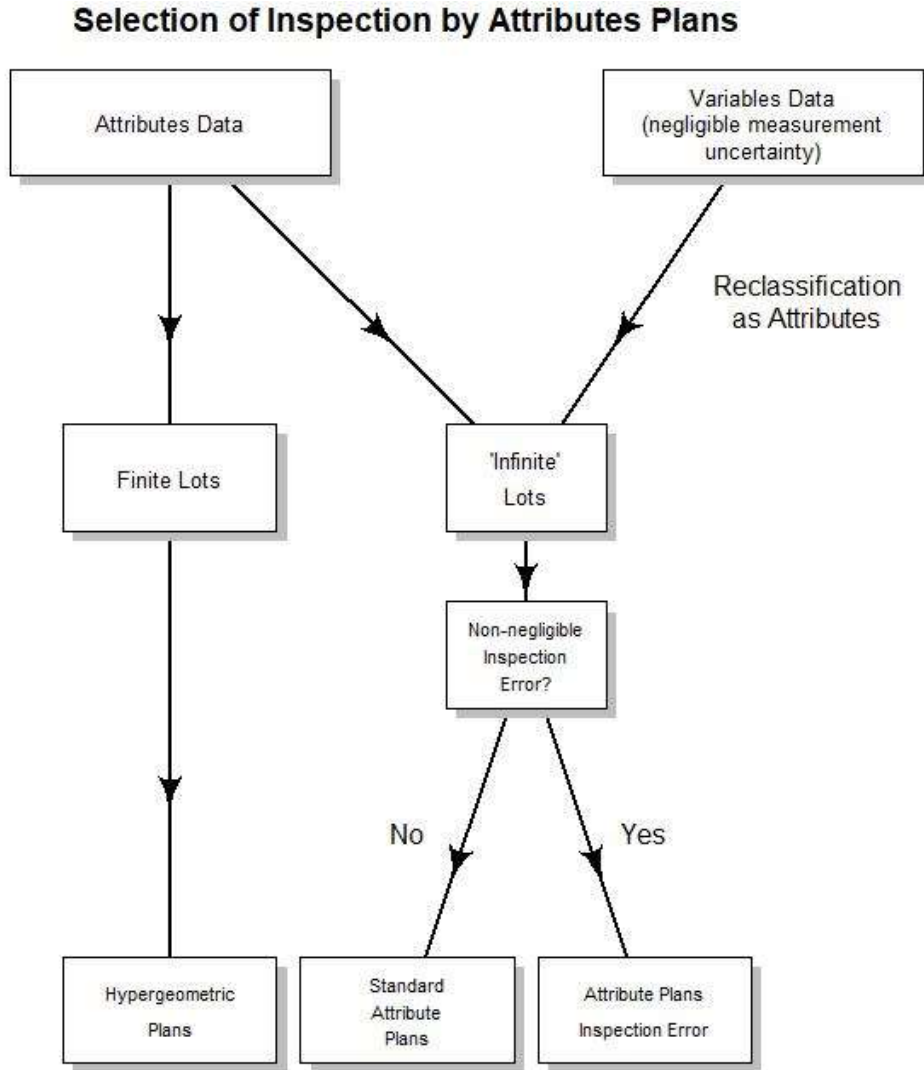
Selection of Inspection by Attributes Plans

Attributes Data

Variables Data (negligible measurement uncertainty)

Reclassification as Attributes

Finite Lots

'Infinite' Lots

Non-negligible Inspection Error?

No

Yes

Hypergeometric Plans

Standard Attribute Plans

Attribute Plans Inspection Error